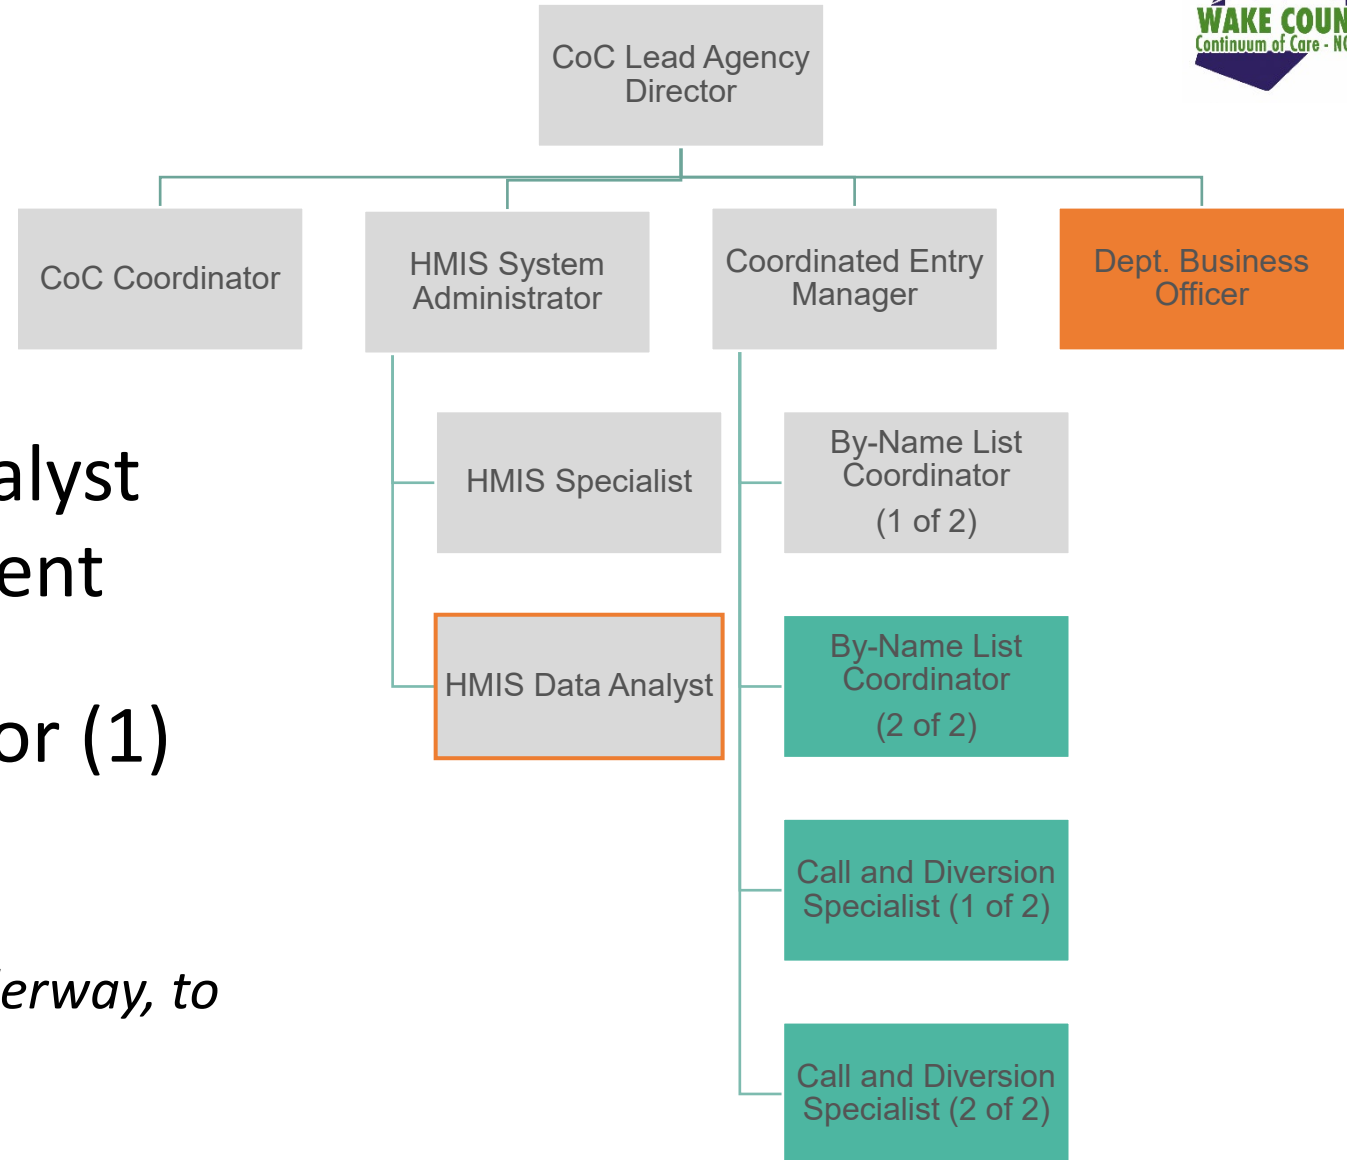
WAKE COUN
Continuum of Care - NC

CoC Lead Agency Director

CoC Coordinator

HMIS System Administrator

Coordinated Entry Manager

Dept. Business Officer

HMIS Specialist

HMIS Data Analyst

By-Name List Coordinator (1 of 2)

By-Name List Coordinator (2 of 2)

Call and Diversion Specialist (1 of 2)

Call and Diversion Specialist (2 of 2)

alyst
ent

or (1)

erway, to